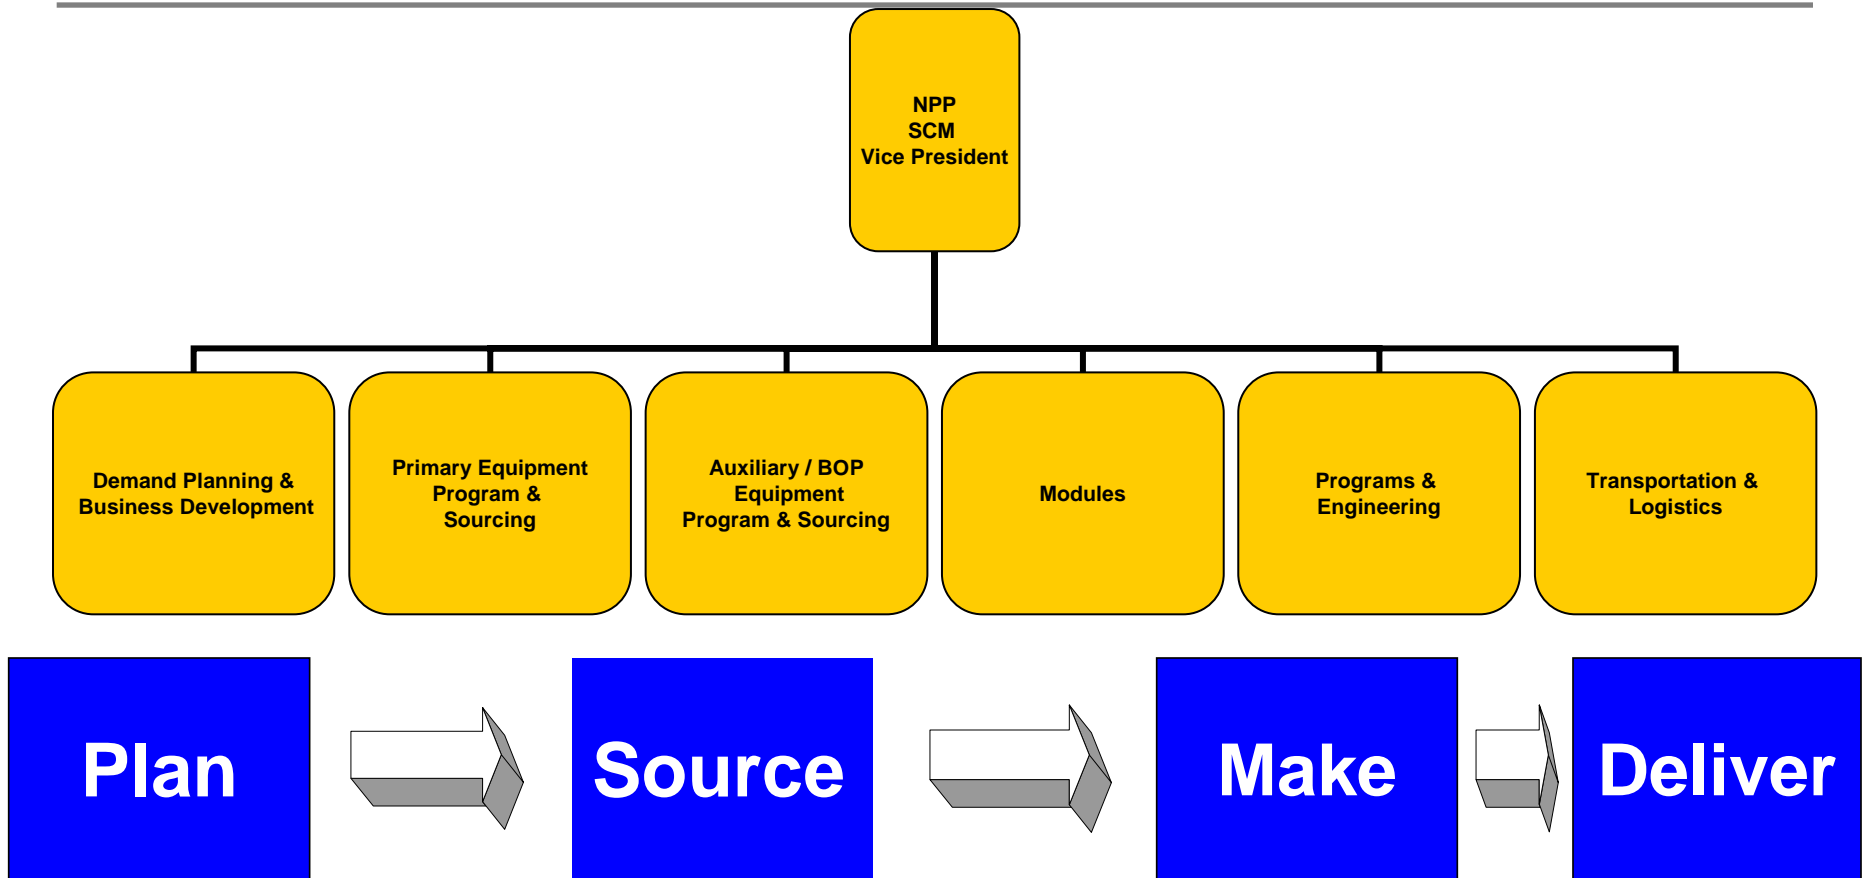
NPP
SCM
Vice President

Demand Planning & Business Development

Primary Equipment Program & Sourcing

Auxiliary / BOP Equipment Program & Sourcing

Modules

Programs & Engineering

Transportation & Logistics

Plan

Source

Make

Deliver